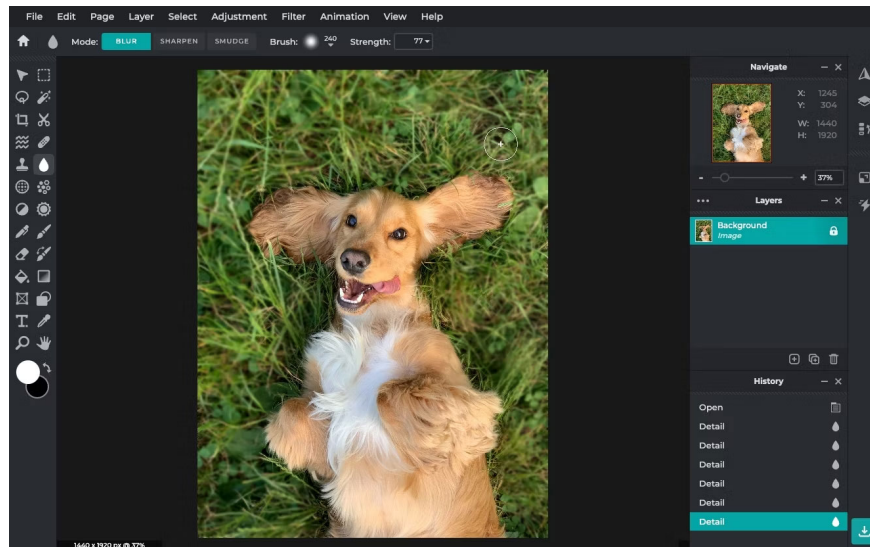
File Edit Page Layer Select Adjustment Filter Animation View Help

Mode: BLUR SHARPEN SMUDGE Brush: 240 Strength: 77

Navigate

X: 1245
Y: 304
W: 1440
H: 1920

37%

Layers

Background
Image

History

Open
Detail
Detail
Detail
Detail
Detail
Detail

1440 x 1920 px @ 37%